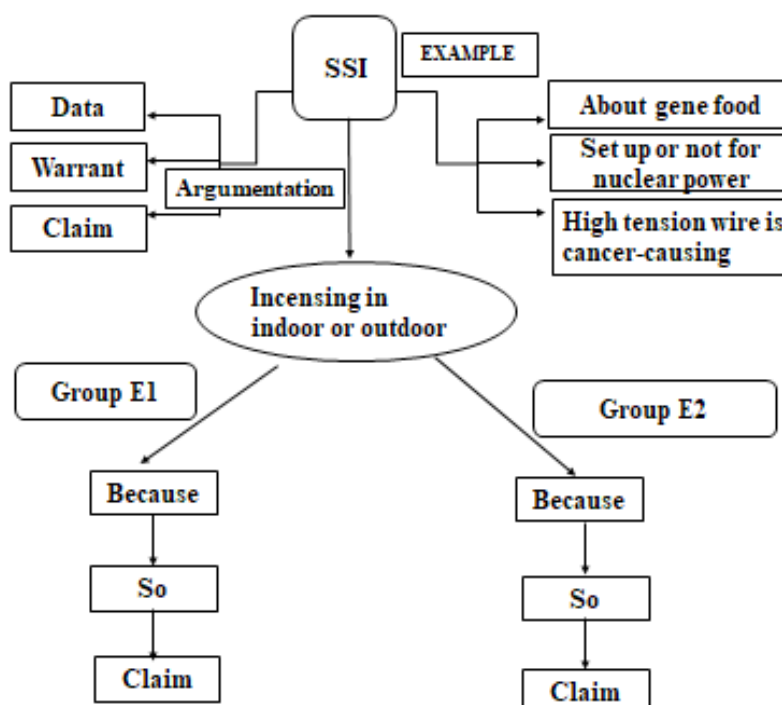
SSI

EXAMPLE

Data

Warrant

Argumentation

Claim

About gene food

Set up or not for nuclear power

High tension wire is cancer-causing

Incensing in indoor or outdoor

Group E1

Group E2

Because

So

Claim

Because

So

Claim